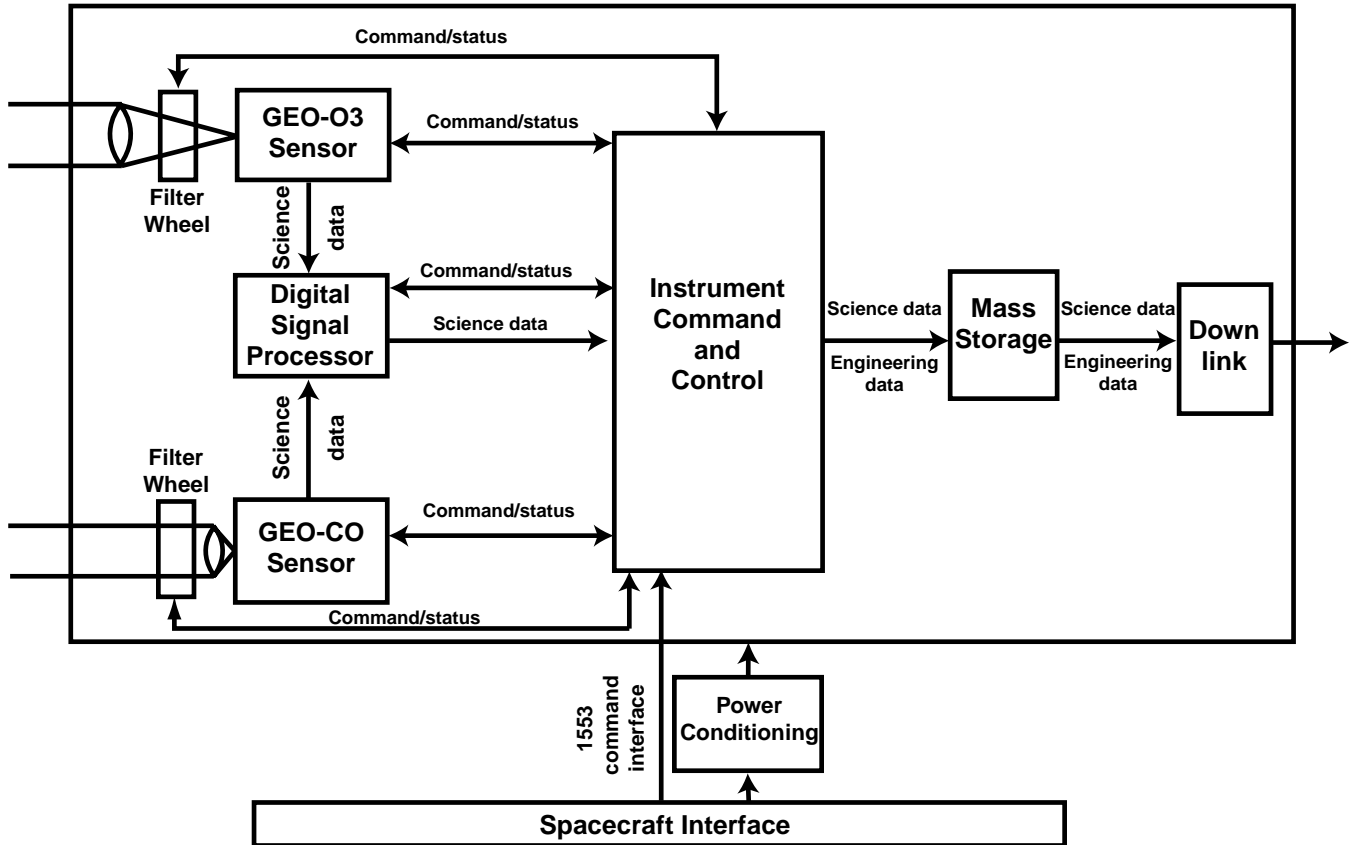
Command/status

GEO-O3 Sensor

Command/status

Filter Wheel

Science data

Digital Signal Processor

Command/status

Science data

Instrument Command and Control

Science data

Engineering data

Mass Storage

Science data

Engineering data

Down link

Science data

Filter Wheel

GEO-CO Sensor

Command/status

Command/status

1553 command interface

Power Conditioning

Spacecraft Interface